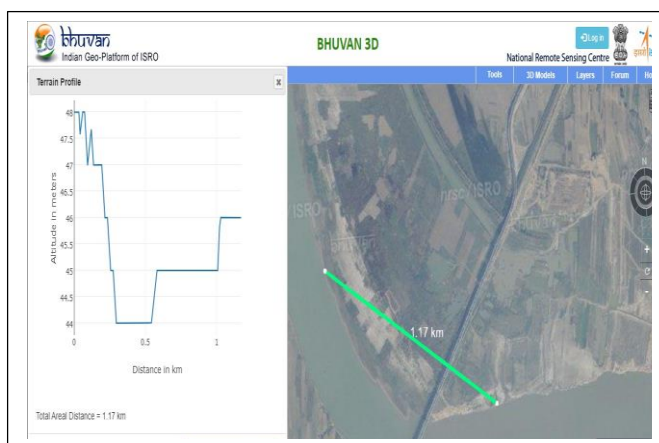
bhuvan
Indian Geo-Platform of ISRO

BHUVAN 3D

Log in

National Remote Sensing Centre

Tools 3D Models Layers Forum Ho

Terrain Profile

×

48
47.5
47
46.5
46
45.5
45
44.5
44

Altitude in meters

0 0.5 1

Distance in km

Total Areal Distance = 1.17 km

ISRO
ISRO
BHUVAN

1.17 km

N
+
C
-